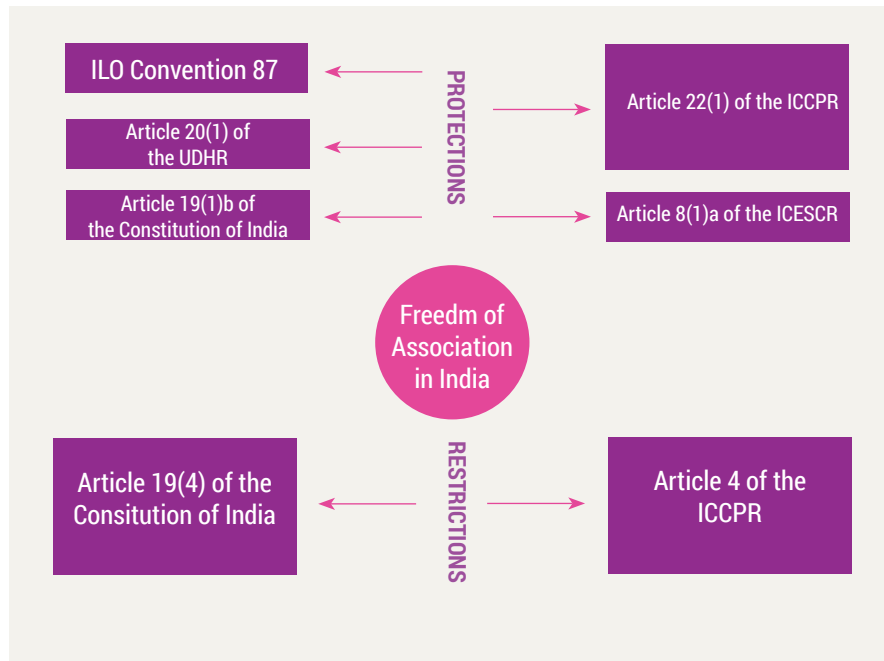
ILO Convention 87

PROTECTIONS

Article 22(1) of the ICCPR

Article 20(1) of the UDHR

Article 19(1)b of the Constitution of India

Article 8(1)a of the ICESCR

Freedm of Association in India

Article 19(4) of the Consitution of India

RESTRICTIONS

Article 4 of the ICCPR